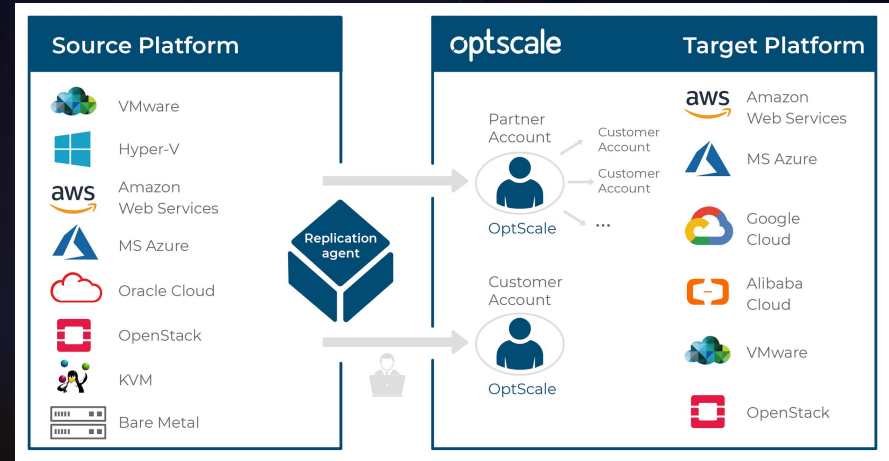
Source Platform

VMware

Hyper-V

aws Amazon Web Services

MS Azure

Oracle Cloud

OpenStack

KVM

Bare Metal

Replication agent

optscale

Target Platform

Partner Account

Customer Account

Customer Account

...

OptScale

Customer Account

OptScale

aws Amazon Web Services

MS Azure

Google Cloud

Alibaba Cloud

VMware

OpenStack